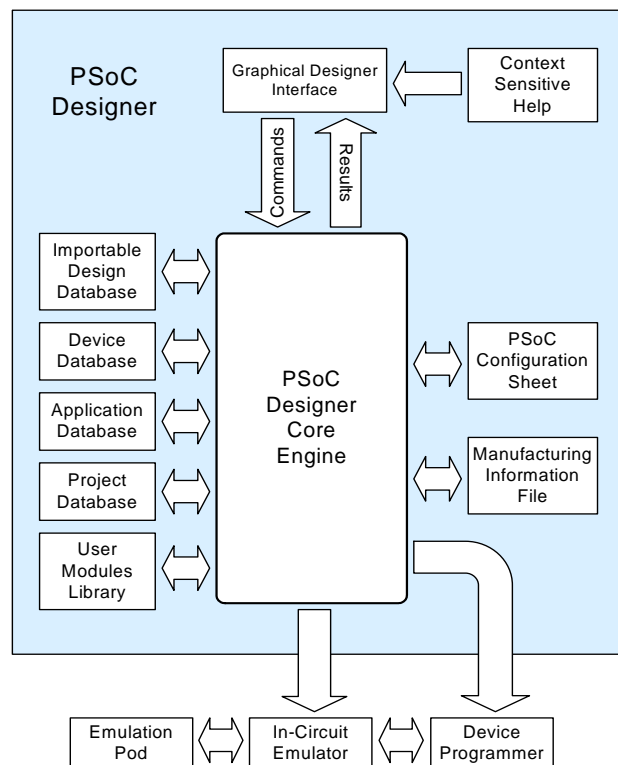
PSoC Designer

Graphical Designer Interface

Context Sensitive Help

Commands

Results

Importable Design Database

Device Database

Application Database

Project Database

User Modules Library

PSoC Designer Core Engine

PSoC Configuration Sheet

Manufacturing Information File

Emulation Pod

In-Circuit Emulator

Device Programmer